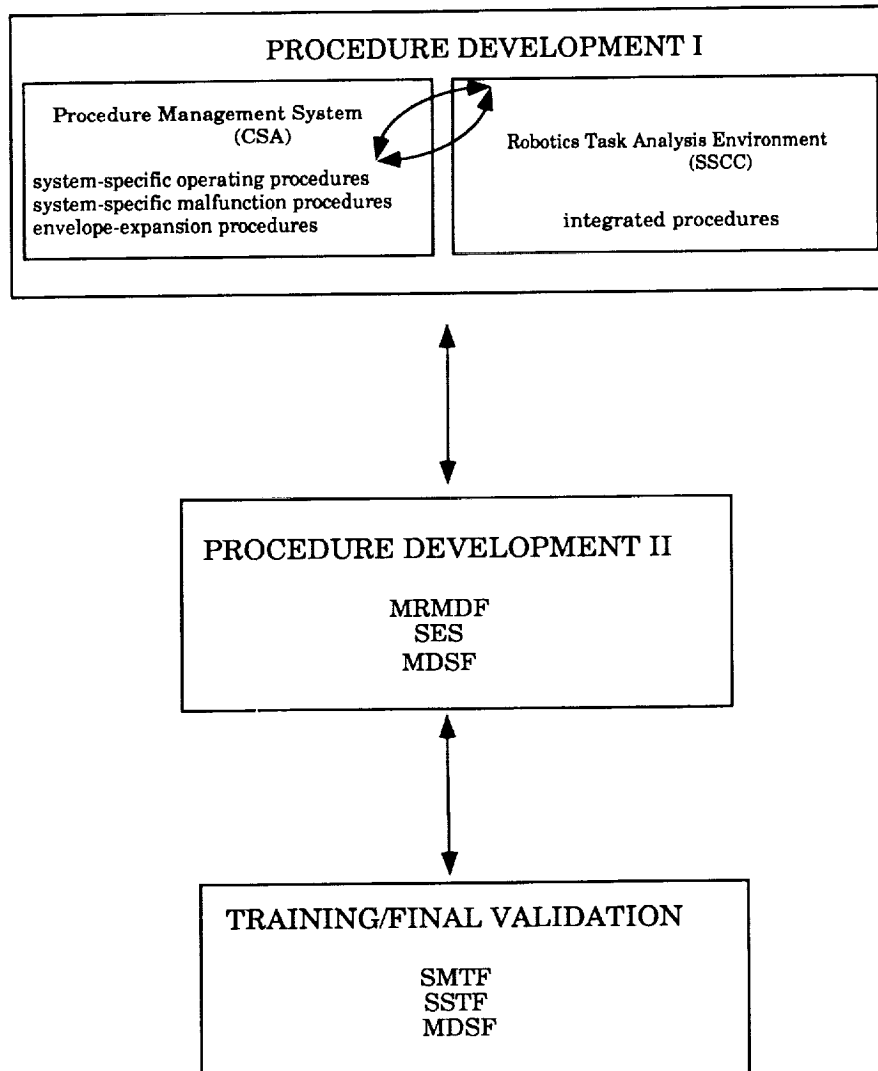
PROCEDURE DEVELOPMENT I

Procedure Management System (CSA)

system-specific operating procedures
system-specific malfunction procedures
envelope-expansion procedures

Robotics Task Analysis Environment (SSCC)

integrated procedures

PROCEDURE DEVELOPMENT II

MRMDF
SES
MDSF

TRAINING/FINAL VALIDATION

SMTF
SSTF
MDSF